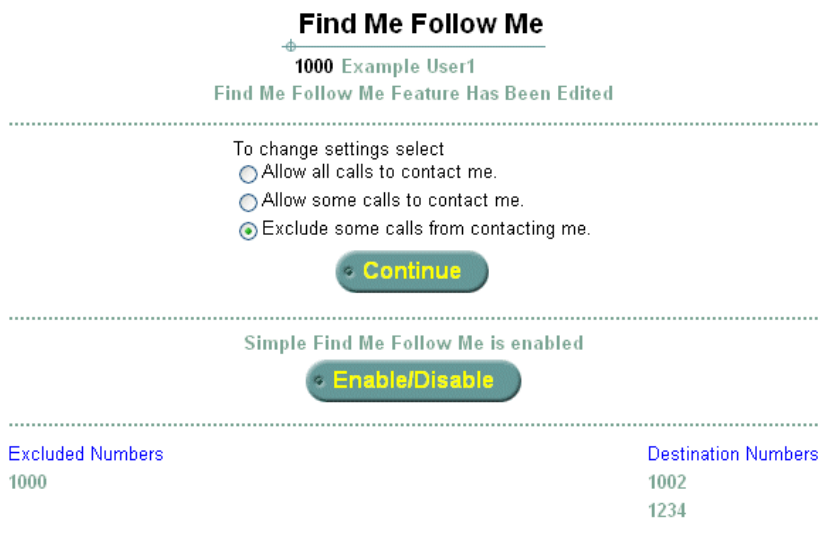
Find Me Follow Me

1000 Example User1
Find Me Follow Me Feature Has Been Edited

To change settings select
Allow all calls to contact me.
Allow some calls to contact me.
Exclude some calls from contacting me.

Continue

Simple Find Me Follow Me is enabled

Enable/Disable

Excluded Numbers
1000

Destination Numbers
1002
1234